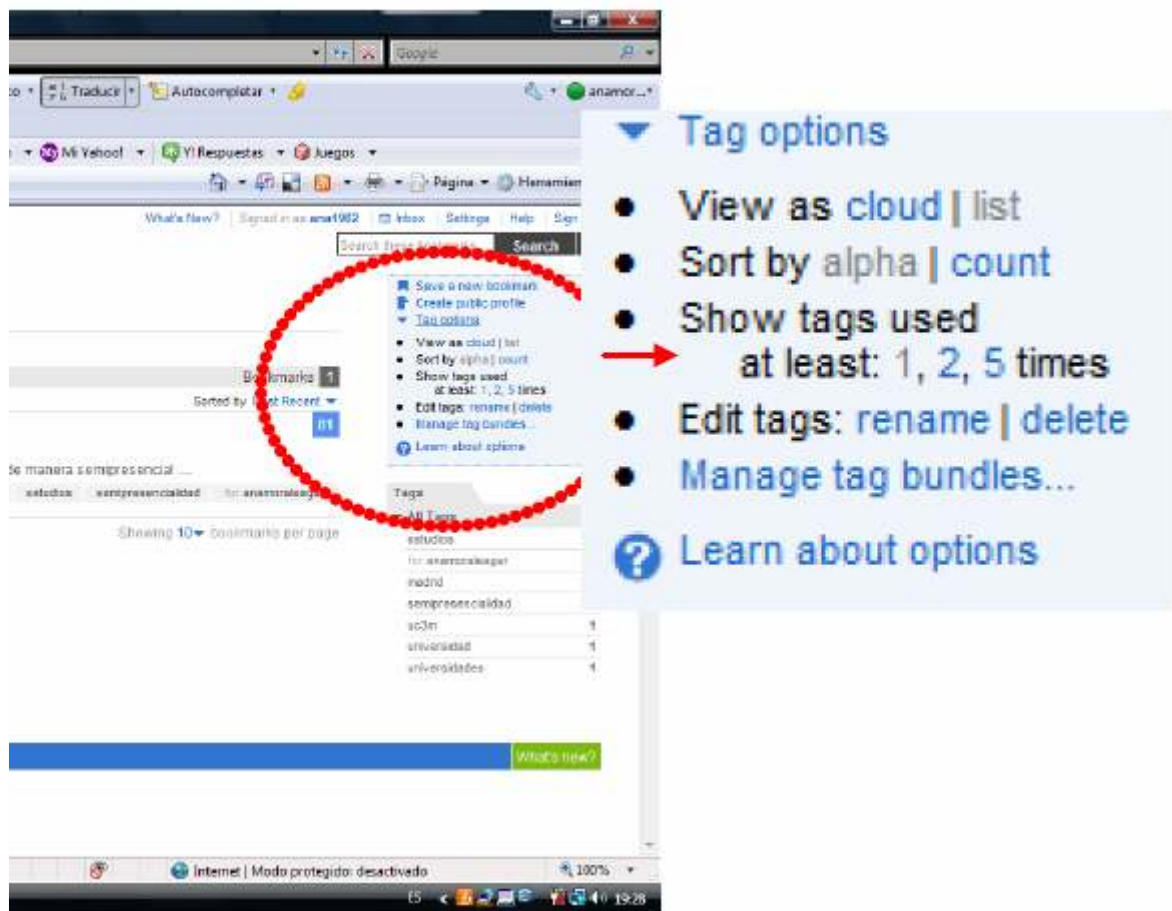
Google

Traducir · Autocompletar · anamor...

Mi Yahoo! · Y! Respuestas · Juegos

Página · Herramien

What's New? Signed in as ana1982 Inbox Settings Help Sign

Search

Save a new bookmark
Create public profile
Tag options

View as cloud | list
Sort by alpha | count
Show tags used at least: 1, 2, 5 times
Edit tags: rename | delete
Manage tag bundles...
Learn about options

Bookmarks 1
Sorted by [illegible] Recent
01

de manera semipresencial ...
estudios semipresencialidad for:anamoraleager

Showing 10 bookmarks per page

Tags
All Tags
estudios
for:anamoraleager
madrid
semipresencialidad
uc3m 1
universidad 1
universidades 1

What's new?

Internet | Modo protegido: desactivado
100%
ES 19:28

Tag options

View as cloud | list
Sort by alpha | count
Show tags used at least: 1, 2, 5 times
Edit tags: rename | delete
Manage tag bundles...

Learn about options